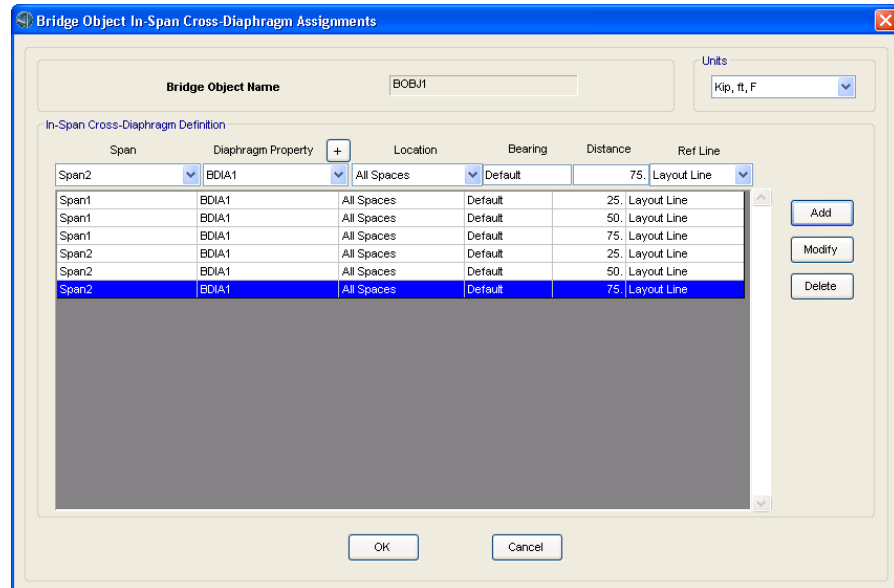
Bridge Object In-Span Cross-Diaphragm Assignments

Bridge Object Name BOBJ1

Units
Kip, ft, F

In-Span Cross-Diaphragm Definition

| Span | Diaphragm Property + | Location | Bearing | Distance | Ref Line |
|---|---|---|---|---|---|
| Span2 | BDIA1 | All Spaces | Default | 75. | Layout Line |
| Span1 | BDIA1 | All Spaces | Default | 25. | Layout Line |
| Span1 | BDIA1 | All Spaces | Default | 50. | Layout Line |
| Span1 | BDIA1 | All Spaces | Default | 75. | Layout Line |
| Span2 | BDIA1 | All Spaces | Default | 25. | Layout Line |
| Span2 | BDIA1 | All Spaces | Default | 50. | Layout Line |
| Span2 | BDIA1 | All Spaces | Default | 75. | Layout Line |

Add
Modify
Delete

OK Cancel